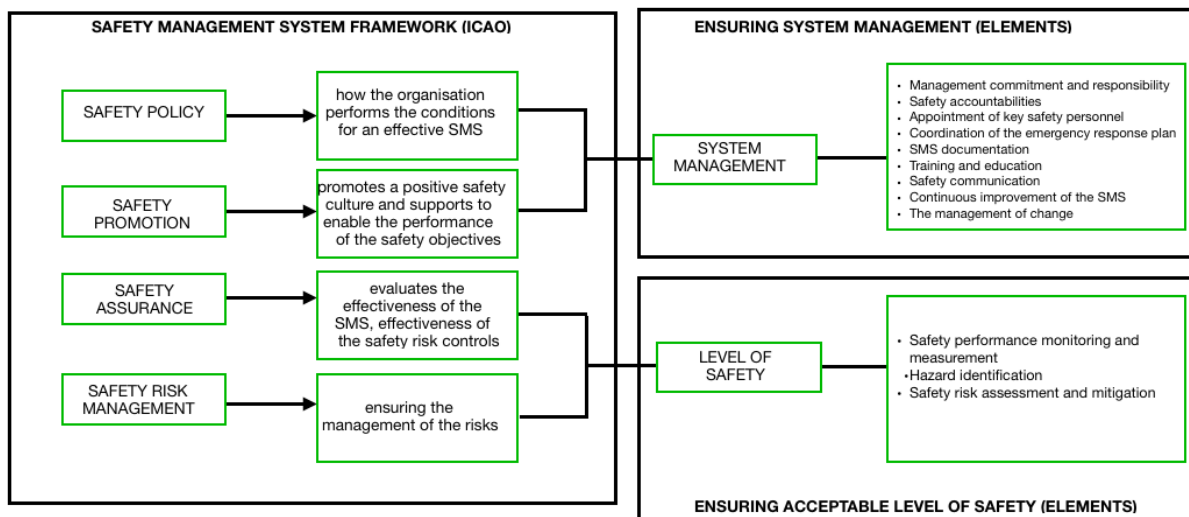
SAFETY MANAGEMENT SYSTEM FRAMEWORK (ICAO)

SAFETY POLICY

how the organisation performs the conditions for an effective SMS

SAFETY PROMOTION

promotes a positive safety culture and supports to enable the performance of the safety objectives

SAFETY ASSURANCE

evaluates the effectiveness of the SMS, effectiveness of the safety risk controls

SAFETY RISK MANAGEMENT

ensuring the management of the risks

ENSURING SYSTEM MANAGEMENT (ELEMENTS)

SYSTEM MANAGEMENT

- Management commitment and responsibility
- Safety accountabilities
- Appointment of key safety personnel
- Coordination of the emergency response plan
- SMS documentation
- Training and education
- Safety communication
- Continuous improvement of the SMS
- The management of change

LEVEL OF SAFETY

- Safety performance monitoring and measurement
•Hazard identification
- Safety risk assessment and mitigation

ENSURING ACCEPTABLE LEVEL OF SAFETY (ELEMENTS)